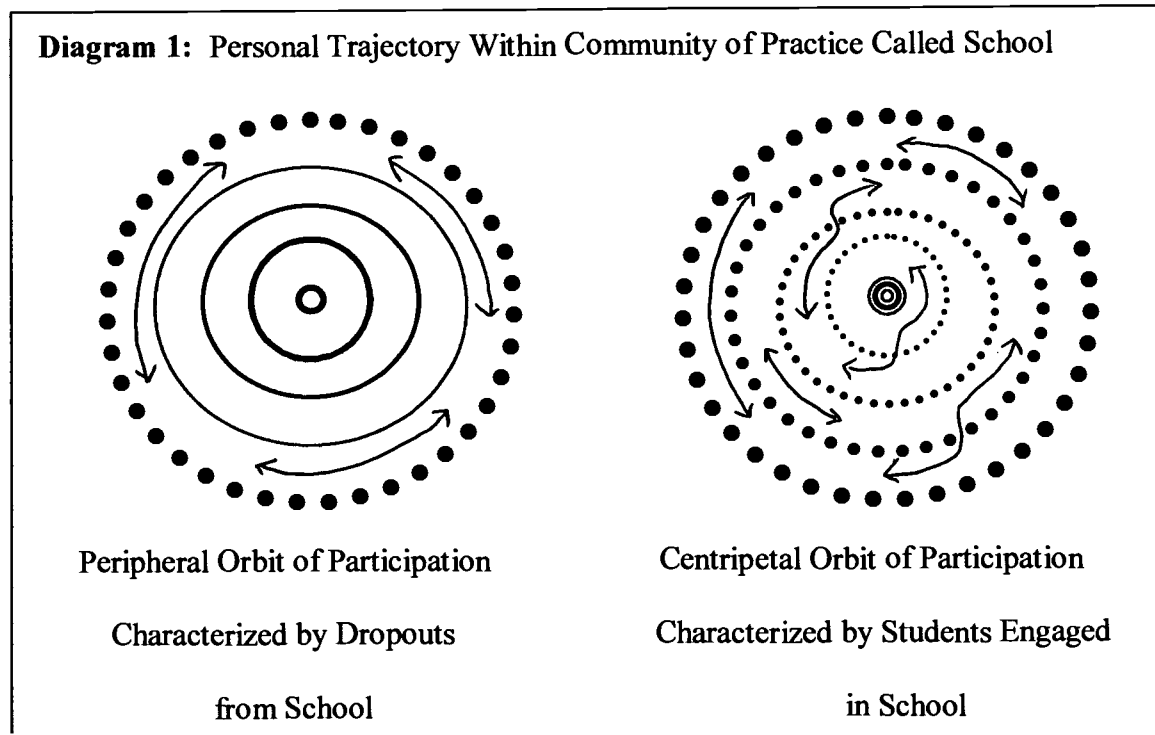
**Diagram 1:** Personal Trajectory Within Community of Practice Called School

Peripheral Orbit of Participation Characterized by Dropouts from School

Centripetal Orbit of Participation Characterized by Students Engaged in School